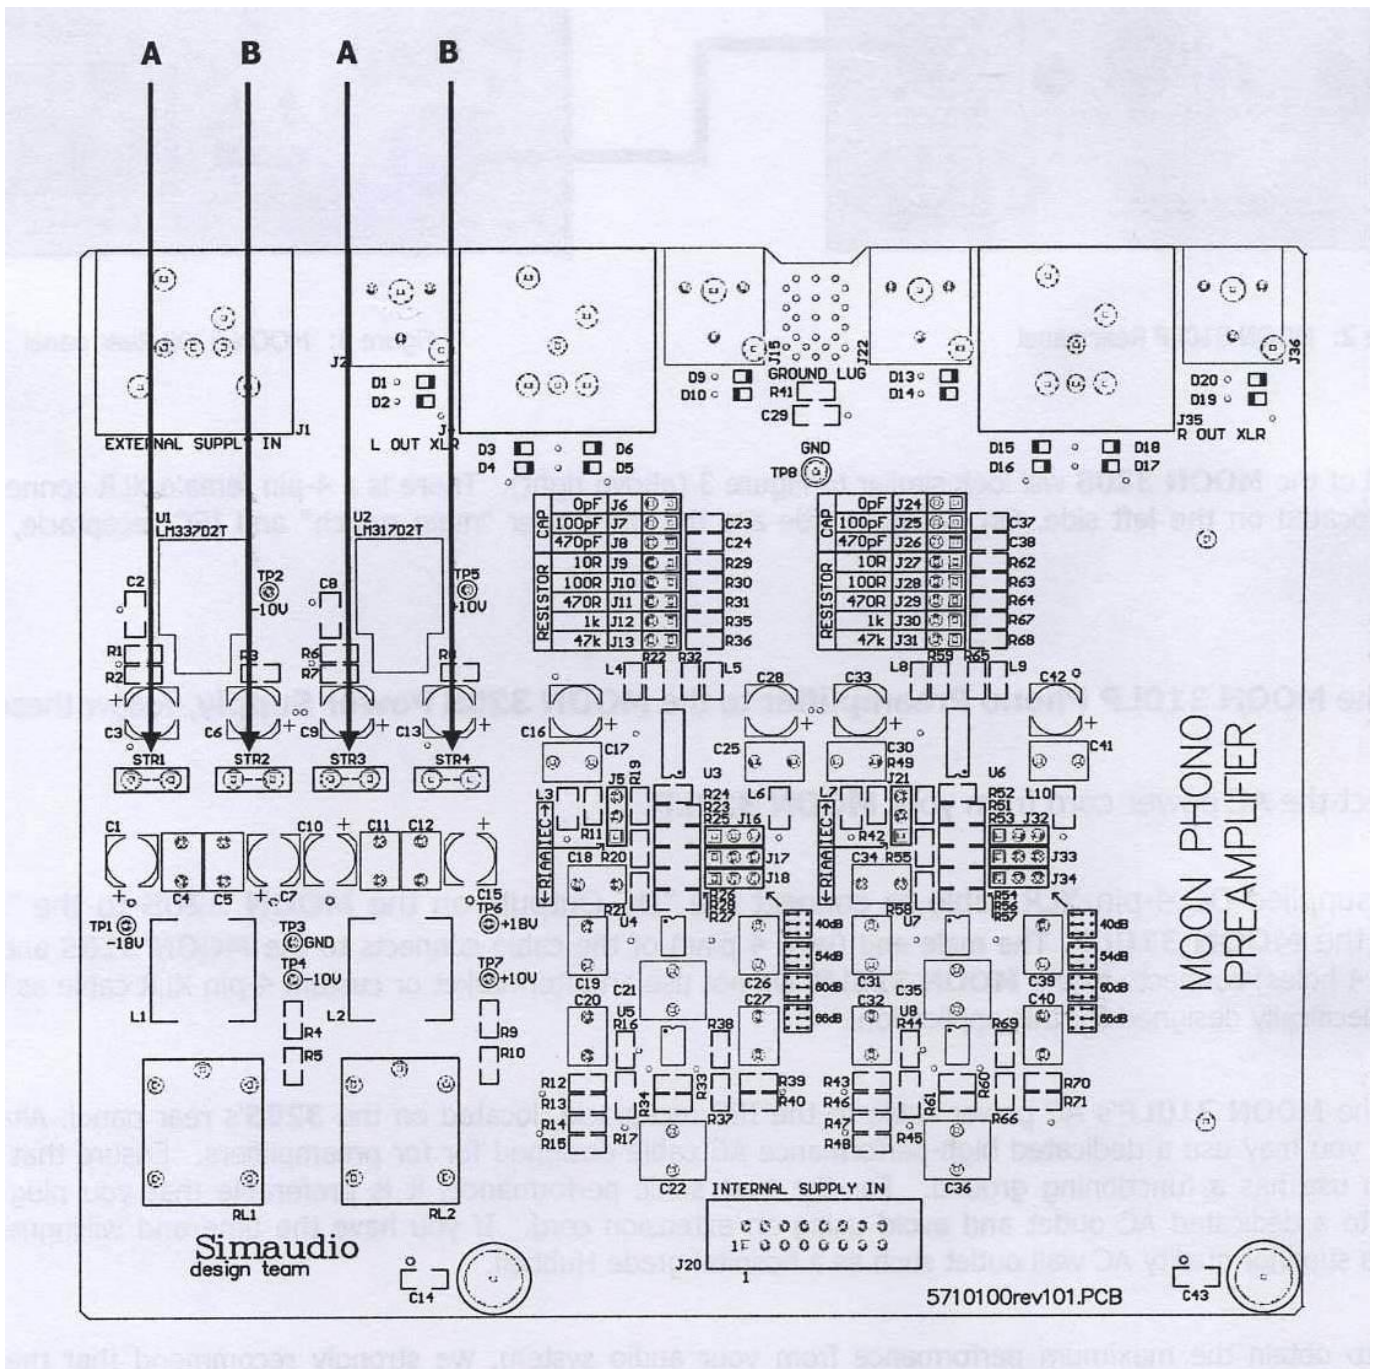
A B A B

EXTERNAL SUPPLY IN J1
J2
D1
D2
L OUT XLR
J4
D3 D6
D4 D5
J15
GROUND LUG
R41
C29
D9
D10
J22
D13
D14
GND
TP8
D20
D19
J35
R OUT XLR
J36
D15 D18
D16 D17

U1
LM337Q2T
U2
LM317Q2T
C2
TP2
-10V
C8
TP5
+10V
R1
R2
R3
R6
R7
R8
C3
C6
C9
C13
STR1 STR2 STR3 STR4

| CAP | 0pF | J6 |
|---|---|---|
| | 100pF | J7 |
| | 470pF | J8 |
| RESISTOR | 10R | J9 |
| | 100R | J10 |
| | 470R | J11 |
| | 1k | J12 |
| | 47k | J13 |

C23 C24 R29 R30 R31 R35 R36

| CAP | 0pF | J24 |
|---|---|---|
| | 100pF | J25 |
| | 470pF | J26 |
| RESISTOR | 10R | J27 |
| | 100R | J28 |
| | 470R | J29 |
| | 1k | J30 |
| | 47k | J31 |

C37 C38 R62 R63 R64 R67 R68

L4 R22 R32 L5
L8 R59 R65 L9
C28 C33 C42
C16 C17 C25 C30 R49 J21 C41
J5 R19 U3 U6
L3 L6 L7 L10
R24 R23 R25 J16
R52 R51 R53 J32
RIAA IEC
R11 R42
C18 R20 J17 J18 R26 R28 R27
C34 R55 J33 J34 R54 R56 R57 R58
C1 C4 C5 C7 C10 C11 C12 C15
TP1 -18V
TP3 GND
TP4 -10V
TP6 +18V
TP7 +10V
R21 U4 U7
40dB 54dB 60dB 66dB
40dB 54dB 60dB 66dB
C19 C20 C21 C26 C27 C31 C32 C35 C39 C40
L1 L2
R4 R5 R9 R10
U5 R16 R38 U8 R44 R69
R12 R13 R14 R15 R17 R34 R33 R37 R39 R40
R43 R46 R47 R48 R45 R61 R60 R66 R70 R71
C22 INTERNAL SUPPLY IN C36
RL1 RL2
J20
Simaudio
design team
C14 C43
5710100rev101.PCB

MOON PHONO PREAMPLIFIER